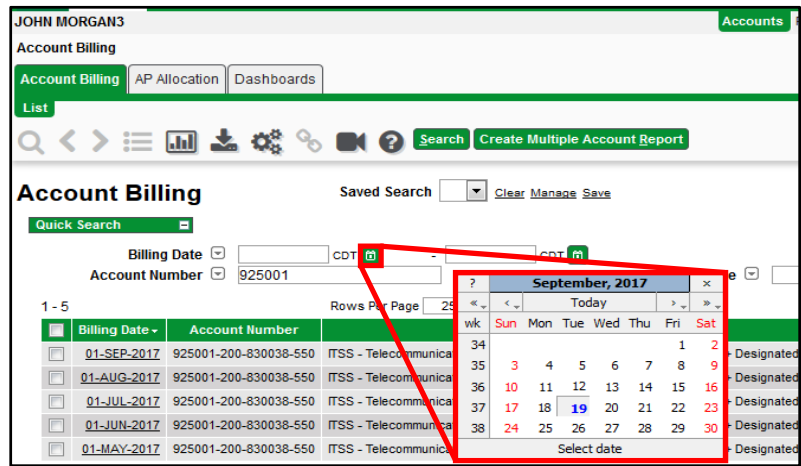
JOHN MORGAN3

Accounts

Account Billing

Account Billing | AP Allocation | Dashboards

List

Search | Create Multiple Account Report

Account Billing

Saved Search | Clear | Manage | Save

Quick Search

Billing Date | CDT | - | CDT

Account Number | 925001

e

1 - 5

Rows Per Page | 25

| Billing Date | Account Number | |
|---|---|---|
| 01-SEP-2017 | 925001-200-830038-550 | ITSS - Telecommunica |
| 01-AUG-2017 | 925001-200-830038-550 | ITSS - Telecommunica |
| 01-JUL-2017 | 925001-200-830038-550 | ITSS - Telecommunica |
| 01-JUN-2017 | 925001-200-830038-550 | ITSS - Telecommunica |
| 01-MAY-2017 | 925001-200-830038-550 | ITSS - Telecommunica |

- Designated
- Designated
- Designated
- Designated
- Designated

? | September, 2017 | ×

« | ‹ | Today | › | »

| wk | Sun | Mon | Tue | Wed | Thu | Fri | Sat |
|---|---|---|---|---|---|---|---|
| 34 | | | | | | 1 | 2 |
| 35 | 3 | 4 | 5 | 6 | 7 | 8 | 9 |
| 36 | 10 | 11 | 12 | 13 | 14 | 15 | 16 |
| 37 | 17 | 18 | 19 | 20 | 21 | 22 | 23 |
| 38 | 24 | 25 | 26 | 27 | 28 | 29 | 30 |

Select date